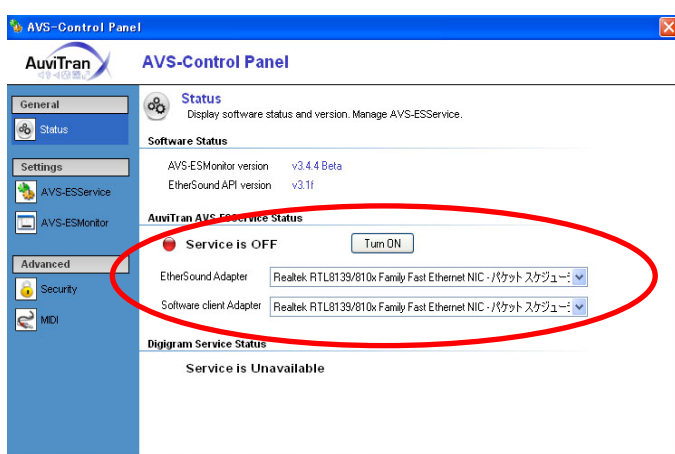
AVS-Control Panel

AuviTran

AVS-Control Panel

General

Status

Settings

AVS-ESService

AVS-ESMonitor

Advanced

Security

MIDI

Status

Display software status and version. Manage AVS-ESService.

Software Status

AVS-ESMonitor version v3.4.4 Beta

EtherSound API version v3.1f

AuviTran AVS-ESService Status

Service is OFF

Turn ON

EtherSound Adapter Realtek RTL8139/810x Family Fast Ethernet NIC - パケット スケジュー

Software client Adapter Realtek RTL8139/810x Family Fast Ethernet NIC - パケット スケジュー

Digigram Service Status

Service is Unavailable